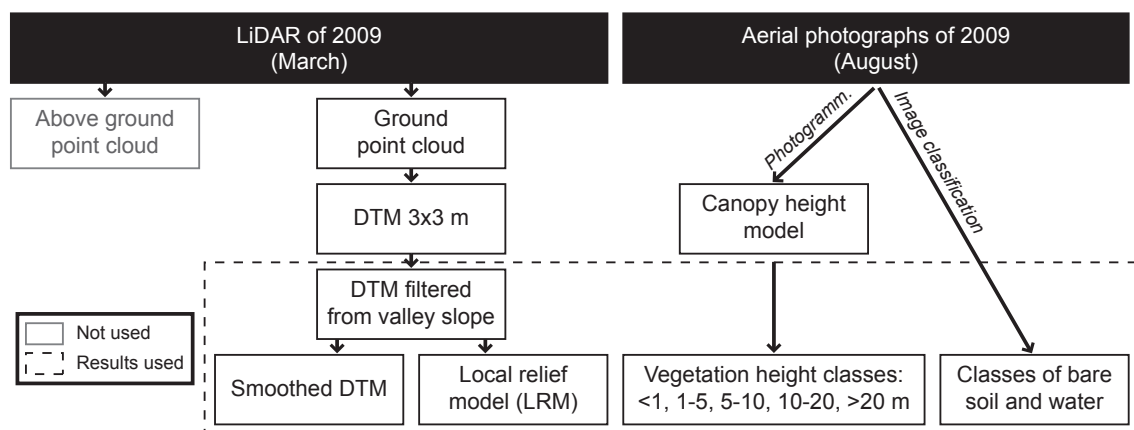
LiDAR of 2009
(March)

Aerial photographs of 2009
(August)

Above ground point cloud

Ground point cloud

DTM 3x3 m

Photogramm.

Image classification

Canopy height model

DTM filtered from valley slope

Not used

Results used

Smoothed DTM

Local relief model (LRM)

Vegetation height classes: <1, 1-5, 5-10, 10-20, >20 m

Classes of bare soil and water